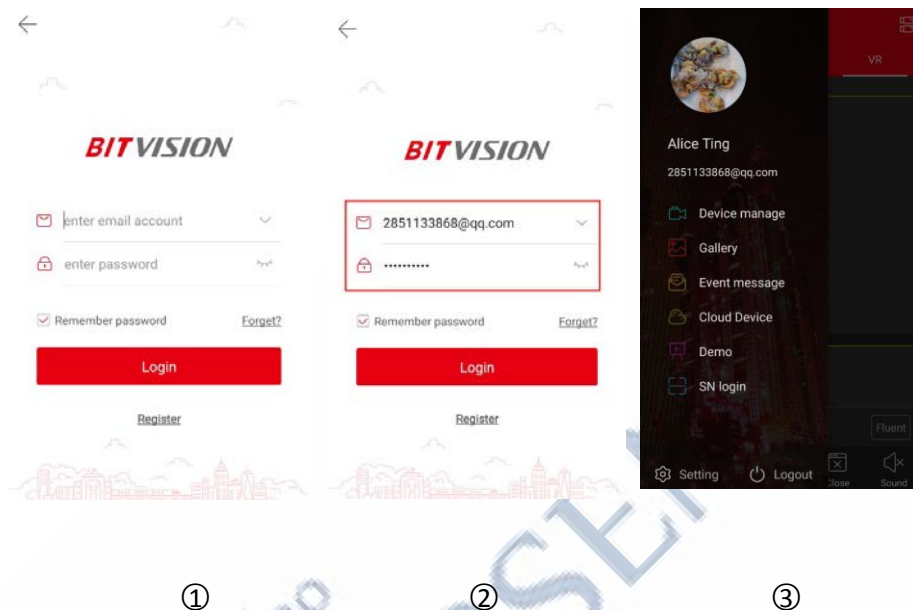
BITVISION

enter email account

enter password

Remember password Forget?

Login

Register

BITVISION

2851133868@qq.com

••••••••••

Remember password Forget?

Login

Register

VR

Alice Ting

2851133868@qq.com

Device manage

Gallery

Event message

Cloud Device

Demo

SN login

Fluent

Setting Logout Close Sound

①

②

③